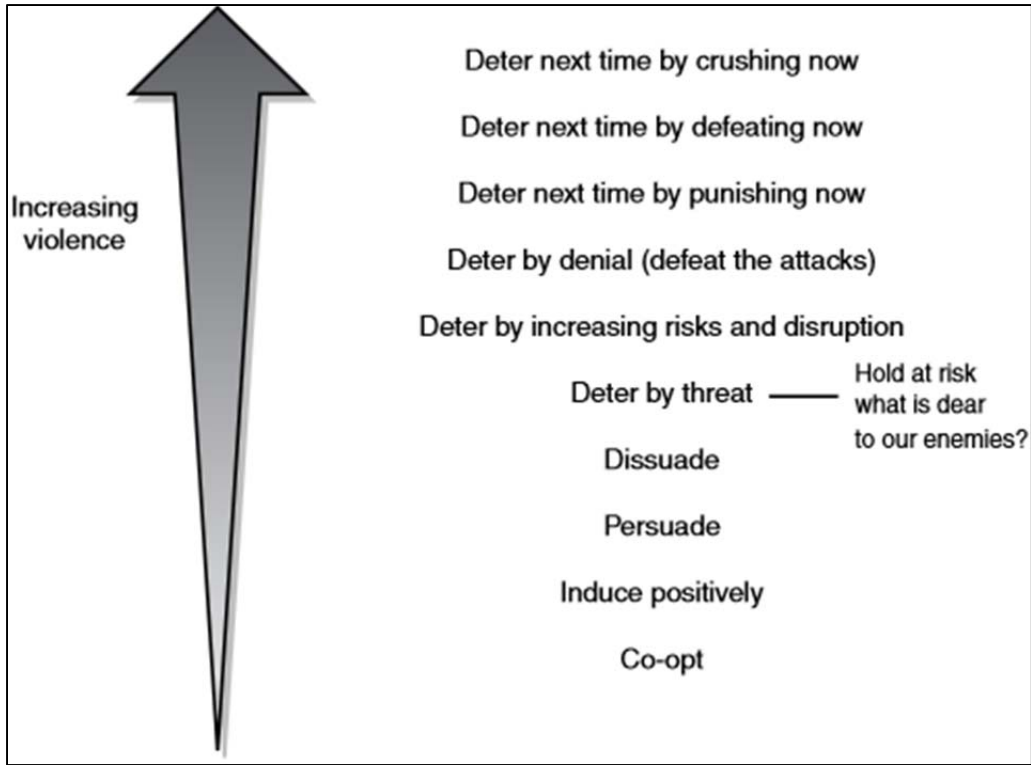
Increasing violence

Deter next time by crushing now

Deter next time by defeating now

Deter next time by punishing now

Deter by denial (defeat the attacks)

Deter by increasing risks and disruption

Deter by threat

Hold at risk what is dear to our enemies?

Dissuade

Persuade

Induce positively

Co-opt